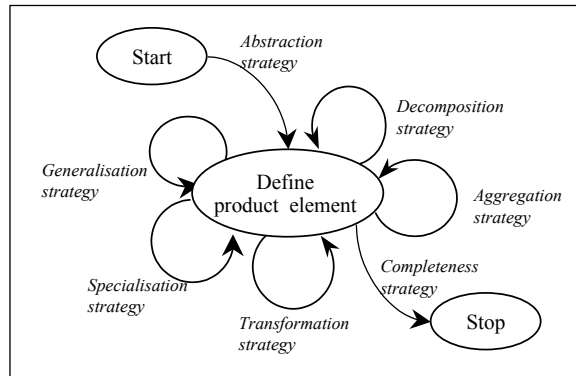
Start

Abstraction strategy

Decomposition strategy

Generalisation strategy

Define product element

Aggregation strategy

Specialisation strategy

Completeness strategy

Transformation strategy

Stop